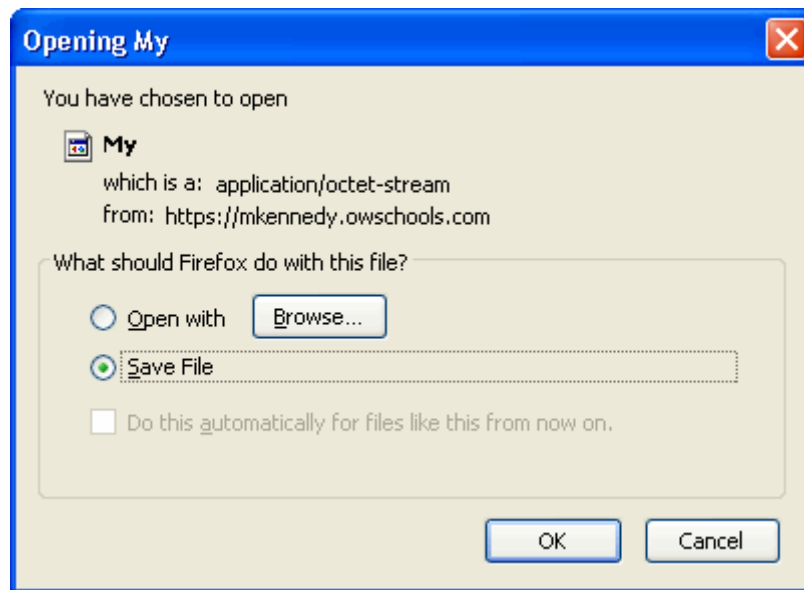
Opening My

You have chosen to open

My

which is a: application/octet-stream

from: https://mkennedy.owschools.com

What should Firefox do with this file?

Open with

Browse...

Save File

Do this automatically for files like this from now on.

OK

Cancel